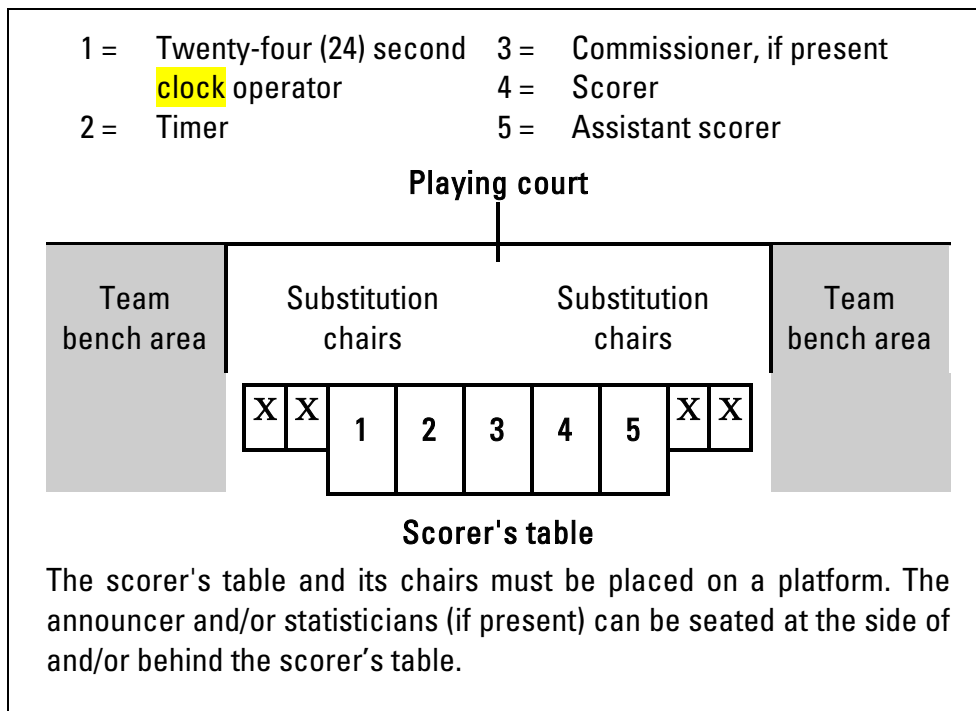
1 = Twenty-four (24) second clock operator
2 = Timer
3 = Commissioner, if present
4 = Scorer
5 = Assistant scorer

Playing court

Team bench area

Substitution chairs

Substitution chairs

Team bench area

X X 1 2 3 4 5 X X

Scorer's table

The scorer's table and its chairs must be placed on a platform. The announcer and/or statisticians (if present) can be seated at the side of and/or behind the scorer’s table.